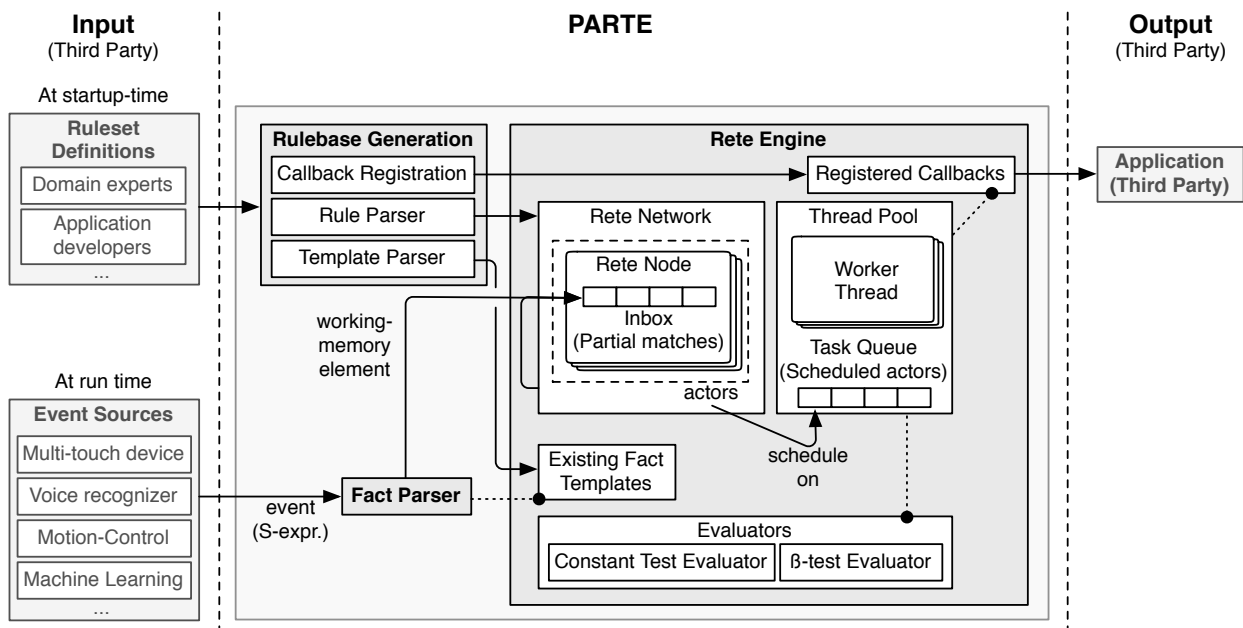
Input
(Third Party)

At startup-time

Ruleset Definitions
Domain experts
Application developers
...

At run time

Event Sources
Multi-touch device
Voice recognizer
Motion-Control
Machine Learning
...

PARTE

Rulebase Generation
Callback Registration
Rule Parser
Template Parser

Rete Engine
Registered Callbacks

Rete Network
Rete Node
Inbox
(Partial matches)
actors

Thread Pool
Worker Thread
Task Queue
(Scheduled actors)

working-memory element

schedule on

Existing Fact Templates

event
(S-expr.)

Fact Parser

Evaluators
Constant Test Evaluator
ß-test Evaluator

Output
(Third Party)

Application
(Third Party)